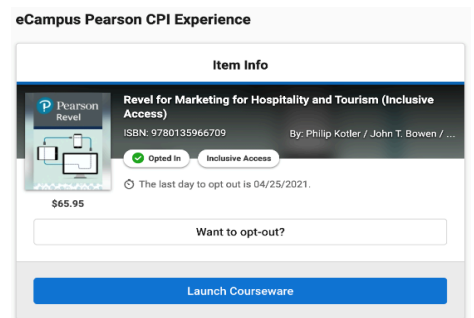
eCampus Pearson CPI Experience

Item Info

Pearson
Revel

Revel for Marketing for Hospitality and Tourism (Inclusive Access)

ISBN: 9780135966709

By: Philip Kotler / John T. Bowen / ...

Opted In

Inclusive Access

The last day to opt out is 04/25/2021.

$65.95

Want to opt-out?

Launch Courseware